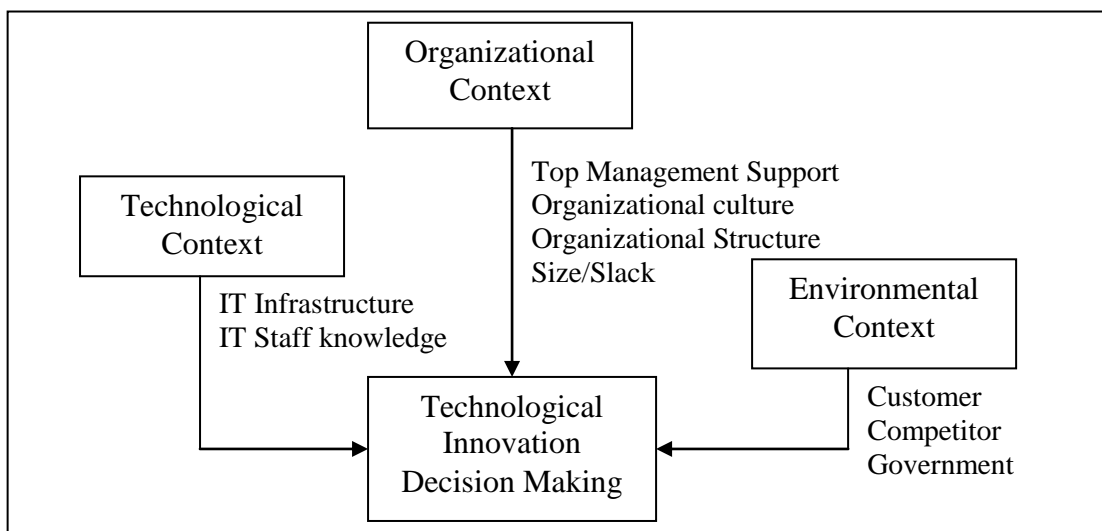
Organizational Context

Technological Context

Top Management Support
Organizational culture
Organizational Structure
Size/Slack

IT Infrastructure
IT Staff knowledge

Environmental Context

Technological Innovation Decision Making

Customer
Competitor
Government